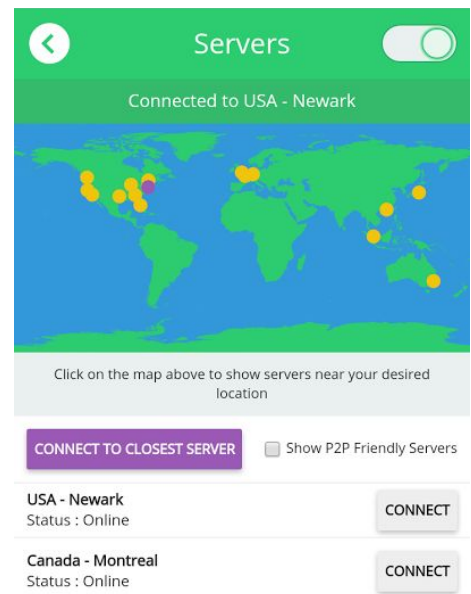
Servers

Connected to USA - Newark

Click on the map above to show servers near your desired location

CONNECT TO CLOSEST SERVER

Show P2P Friendly Servers

USA - Newark
Status : Online

CONNECT

Canada - Montreal
Status : Online

CONNECT